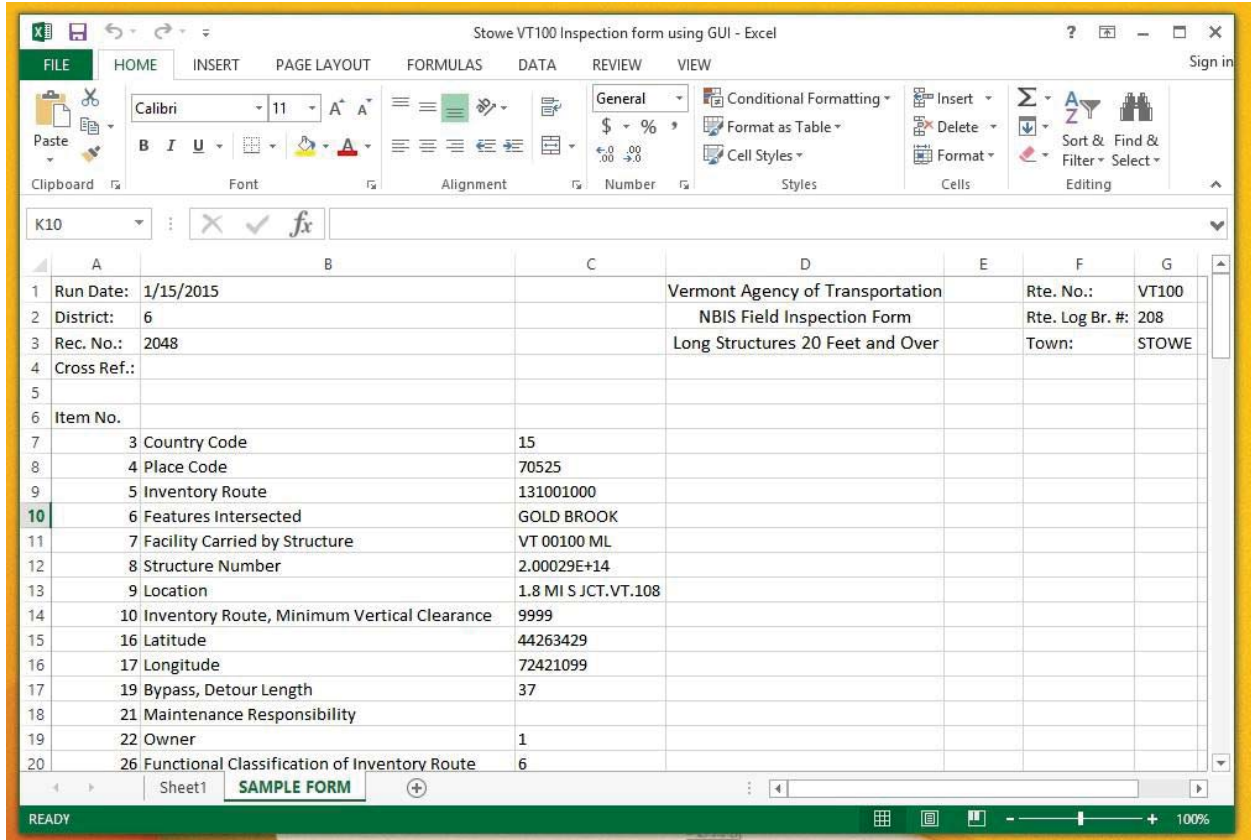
Stowe VT100 Inspection form using GUI - Excel

? — □ ×

FILE HOME INSERT PAGE LAYOUT FORMULAS DATA REVIEW VIEW Sign in

Paste Calibri 11 A A B I U A General $ % , Conditional Formatting Format as Table Cell Styles Insert Delete Format Sort & Filter Find & Select

Clipboard Font Alignment Number Styles Cells Editing

K10 fx

| | A | B | C | D | E | F | G |
|---|---|---|---|---|---|---|---|
| 1 | Run Date: | 1/15/2015 | | Vermont Agency of Transportation | | Rte. No.: | VT100 |
| 2 | District: | 6 | | NBIS Field Inspection Form | | Rte. Log Br. #: | 208 |
| 3 | Rec. No.: | 2048 | | Long Structures 20 Feet and Over | | Town: | STOWE |
| 4 | Cross Ref.: | | | | | | |
| 5 | | | | | | | |
| 6 | Item No. | | | | | | |
| 7 | 3 | Country Code | 15 | | | | |
| 8 | 4 | Place Code | 70525 | | | | |
| 9 | 5 | Inventory Route | 131001000 | | | | |
| 10 | 6 | Features Intersected | GOLD BROOK | | | | |
| 11 | 7 | Facility Carried by Structure | VT 00100 ML | | | | |
| 12 | 8 | Structure Number | 2.00029E+14 | | | | |
| 13 | 9 | Location | 1.8 MI S JCT.VT.108 | | | | |
| 14 | 10 | Inventory Route, Minimum Vertical Clearance | 9999 | | | | |
| 15 | 16 | Latitude | 44263429 | | | | |
| 16 | 17 | Longitude | 72421099 | | | | |
| 17 | 19 | Bypass, Detour Length | 37 | | | | |
| 18 | 21 | Maintenance Responsibility | | | | | |
| 19 | 22 | Owner | 1 | | | | |
| 20 | 26 | Functional Classification of Inventory Route | 6 | | | | |

Sheet1 SAMPLE FORM

READY 100%